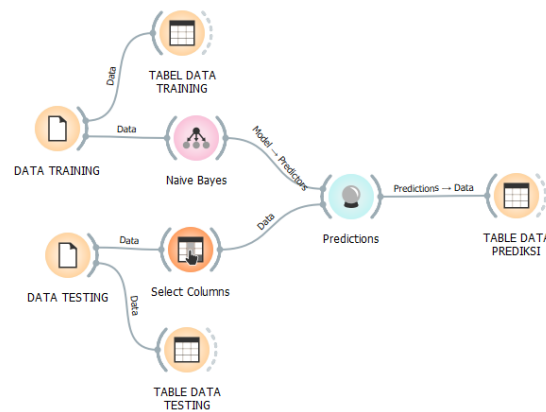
TABEL DATA TRAINING

Data

Data

DATA TRAINING

Naive Bayes

Model → Predictors

Predictions → Data

Predictions

TABLE DATA PREDIKSI

Data

Data

DATA TESTING

Select Columns

Data

TABLE DATA TESTING